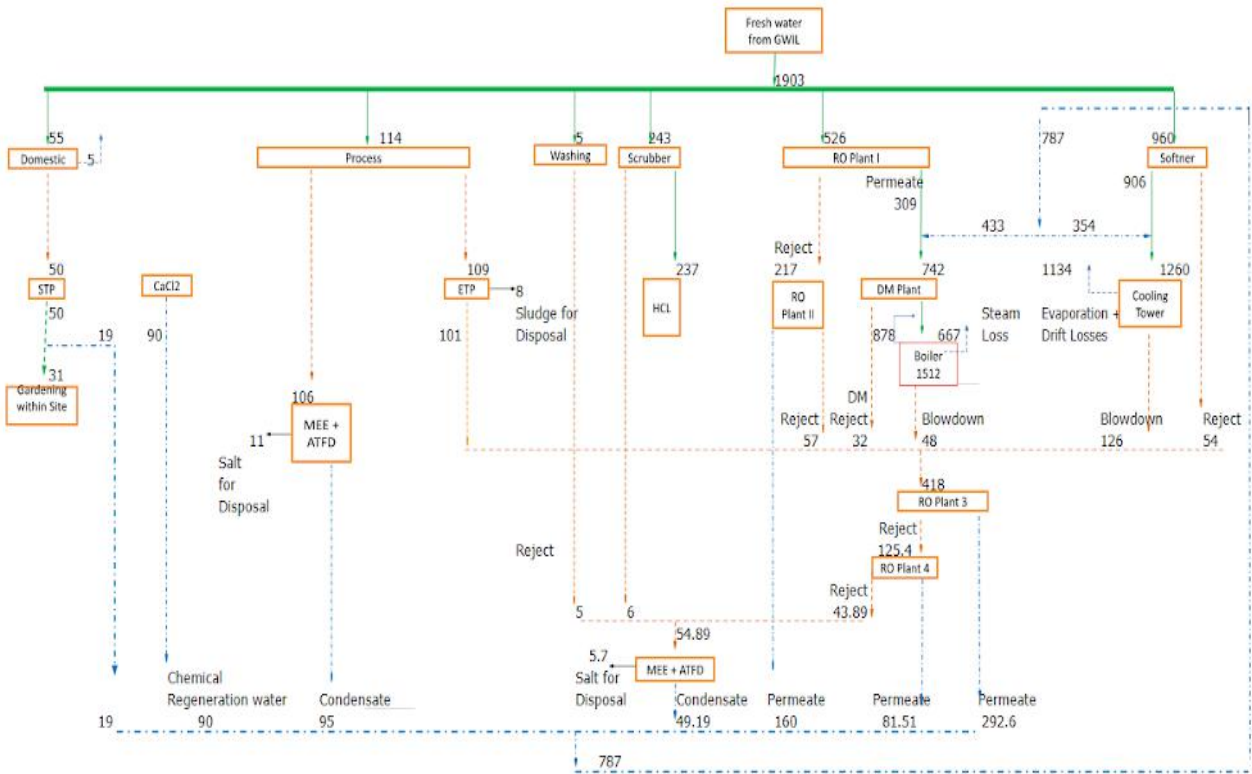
Fresh water from GWIL

1903

55

Domestic

5

114

Process

5

Washing

243

Scrubber

526

RO Plant I

787

960

Softner

Permeate

309

906

433

354

50

STP

50

31

Gardening within Site

19

CaCl2

90

109

ETP

8

Sludge for Disposal

101

106

MEE + ATFD

11

Salt for Disposal

237

HCL

Reject

217

RO Plant II

742

DM Plant

878

667

Steam Loss

Boiler 1512

1134

1260

Evaporation + Drift Losses

Cooling Tower

Reject

57

DM Reject

32

Blowdown

48

Blowdown

126

Reject

54

418

RO Plant 3

Reject

125.4

RO Plant 4

Reject

43.89

Reject

5

6

54.89

5.7

MEE + ATFD

Salt for Disposal

Chemical Regeneration water

90

Condensate

95

Condensate

49.19

Permeate

160

Permeate

81.51

Permeate

292.6

19

787